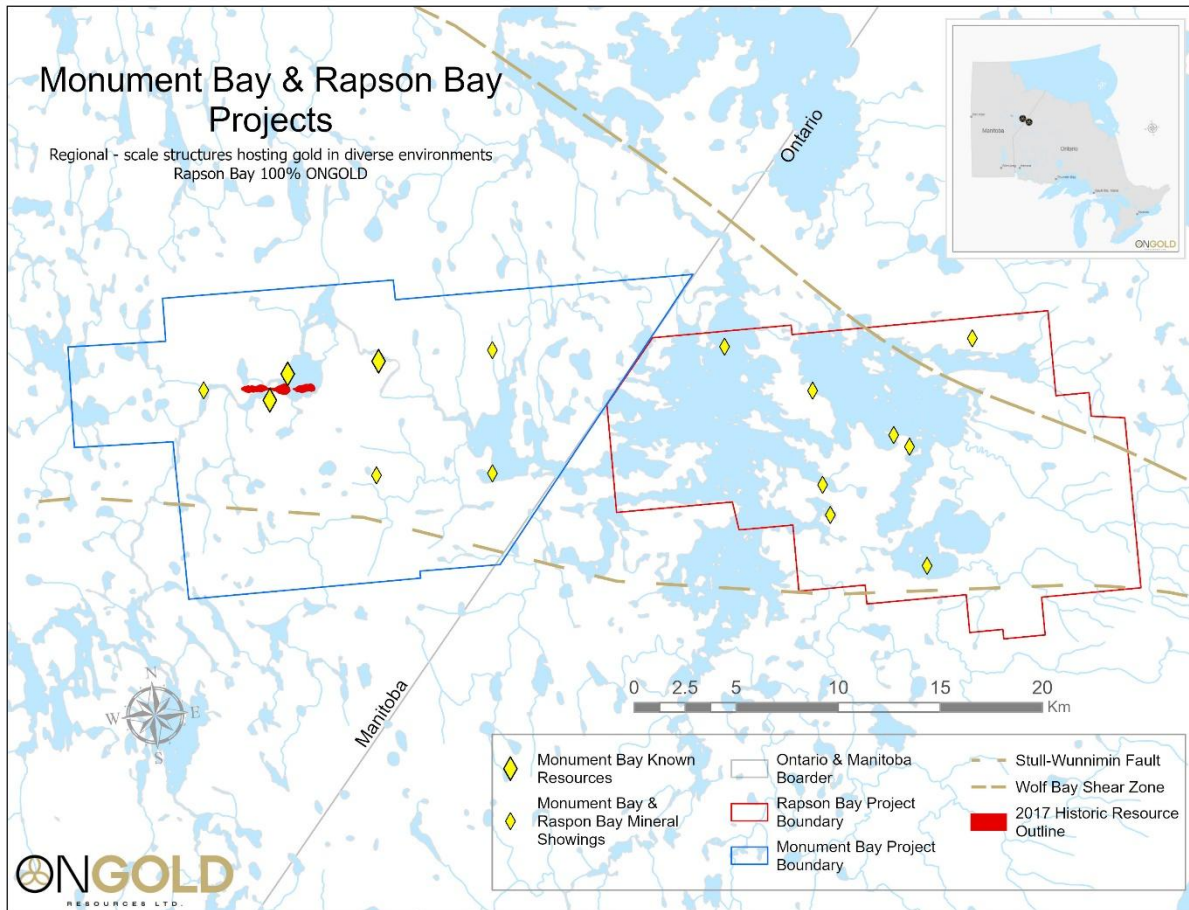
Monument Bay & Rapson Bay Projects

Regional - scale structures hosting gold in diverse environments
Rapson Bay 100% ONGOLD

Ontario

Manitoba

Manitoba

Ontario

ONGOLD

0 2.5 5 10 15 20
Km

N
W E
S

Monument Bay Known Resources

Monument Bay & Raspon Bay Mineral Showings

Ontario & Manitoba Boarder

Rapson Bay Project Boundary

Monument Bay Project Boundary

Stull-Wunnimin Fault

Wolf Bay Shear Zone

2017 Historic Resource Outline

ONGOLD
RESOURCES LTD.